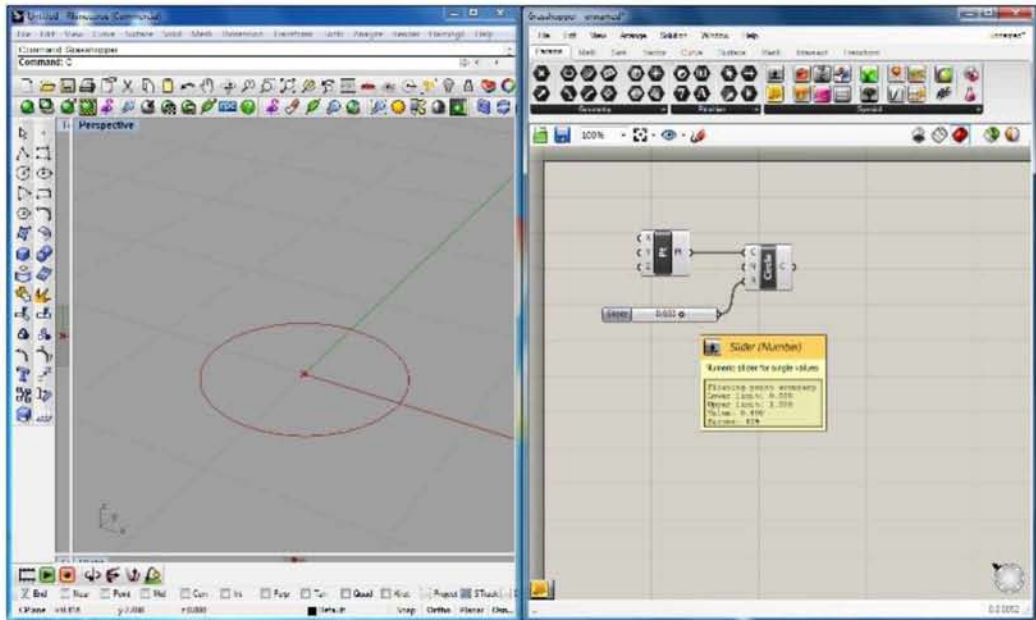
Untitled - Rhinoceros Commercial

Command: Grasshopper
Command: C

Perspective

Grasshopper - unnamed

File Edit View Arrange Solution Window Help

Params

Geometry

Primitive

Special

100%

Pt

Circle

Slider

Slider (Number)

Numeric slider for single values

Floating point accuracy
Lower limit: 0.000
Upper limit: 1.000
Value: 0.600

CPlane

Default

Snap Ortho Planar

End Near Point Mid Cen Int Perp Tan Quad Knot Project STrack